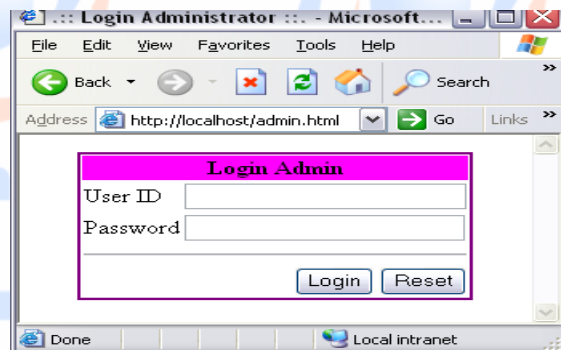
.:: Login Administrator ::. - Microsoft...

File Edit View Favorites Tools Help

Back Search

Address http://localhost/admin.html Go Links

Login Admin

User ID

Password

Login Reset

Done Local intranet